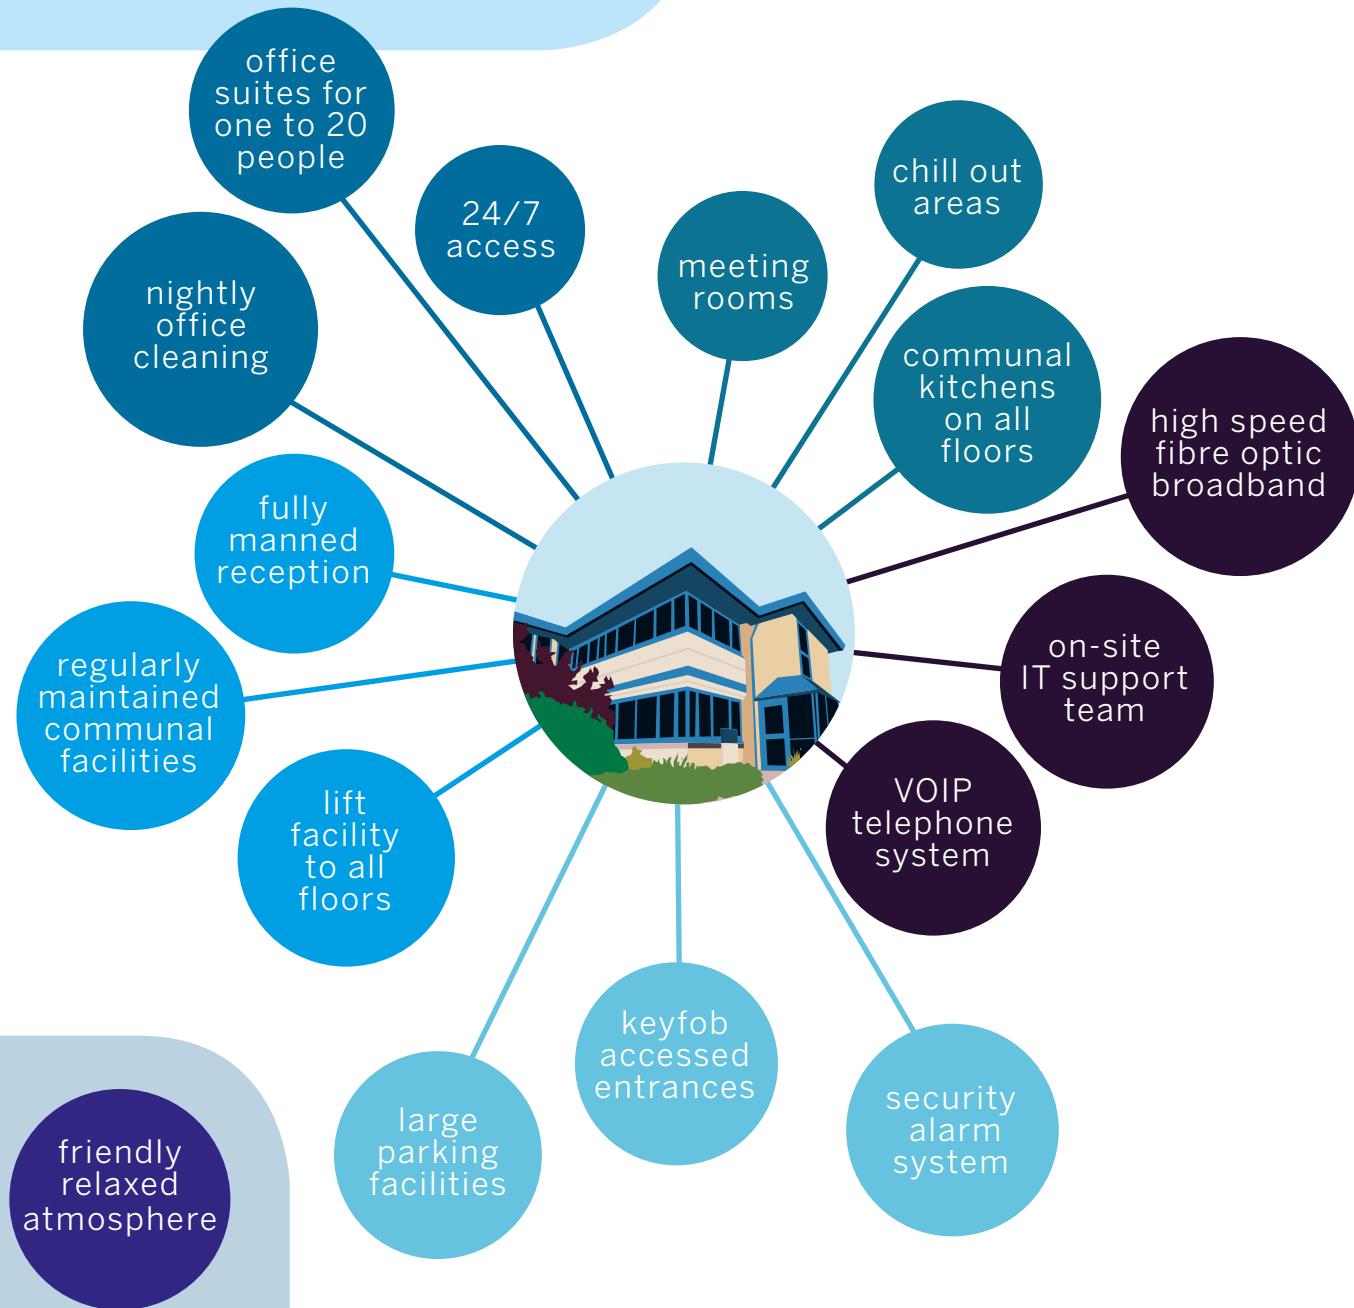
office suites for one to 20 people

24/7 access

meeting rooms

chill out areas

nightly office cleaning

communal kitchens on all floors

high speed fibre optic broadband

fully manned reception

regularly maintained communal facilities

on-site IT support team

lift facility to all floors

VOIP telephone system

keyfob accessed entrances

large parking facilities

security alarm system

friendly relaxed atmosphere